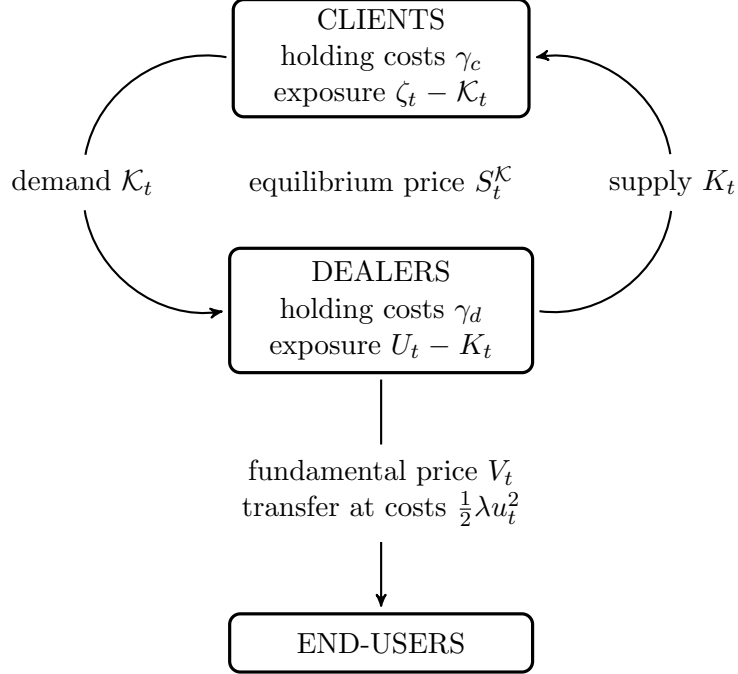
CLIENTS
holding costs $\gamma_c$
exposure $\zeta_t - \mathcal{K}_t$

demand $\mathcal{K}_t$

equilibrium price $S_t^{\mathcal{K}}$

supply $K_t$

DEALERS
holding costs $\gamma_d$
exposure $U_t - K_t$

fundamental price $V_t$
transfer at costs $\frac{1}{2}\lambda u_t^2$

END-USERS